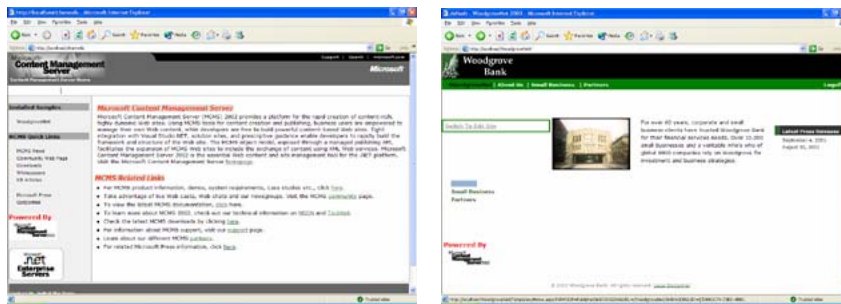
Content Management Server

Microsoft

Installed Samples

Woodgrove Net

MCMS Quick Links

Microsoft Content Management Server

MCMS Related Links

Powered By

.net Enterprise Servers

Woodgrove Bank

About Us | Small Business | Partners

Switch To Edit Site

Small Business

Partners

Latest Press Releases

Powered By